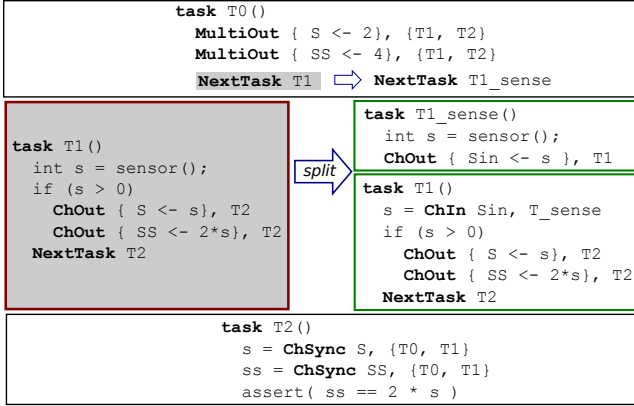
task T0()
MultiOut { S <- 2}, {T1, T2}
MultiOut { SS <- 4}, {T1, T2}
NextTask T1 NextTask T1_sense

task T1()
int s = sensor();
if (s > 0)
ChOut { S <- s}, T2
ChOut { SS <- 2*s}, T2
NextTask T2

split

task T1_sense()
int s = sensor();
ChOut { Sin <- s }, T1

task T1()
s = ChIn Sin, T_sense
if (s > 0)
ChOut { S <- s}, T2
ChOut { SS <- 2*s}, T2
NextTask T2

task T2()
s = ChSync S, {T0, T1}
ss = ChSync SS, {T0, T1}
assert( ss == 2 * s )